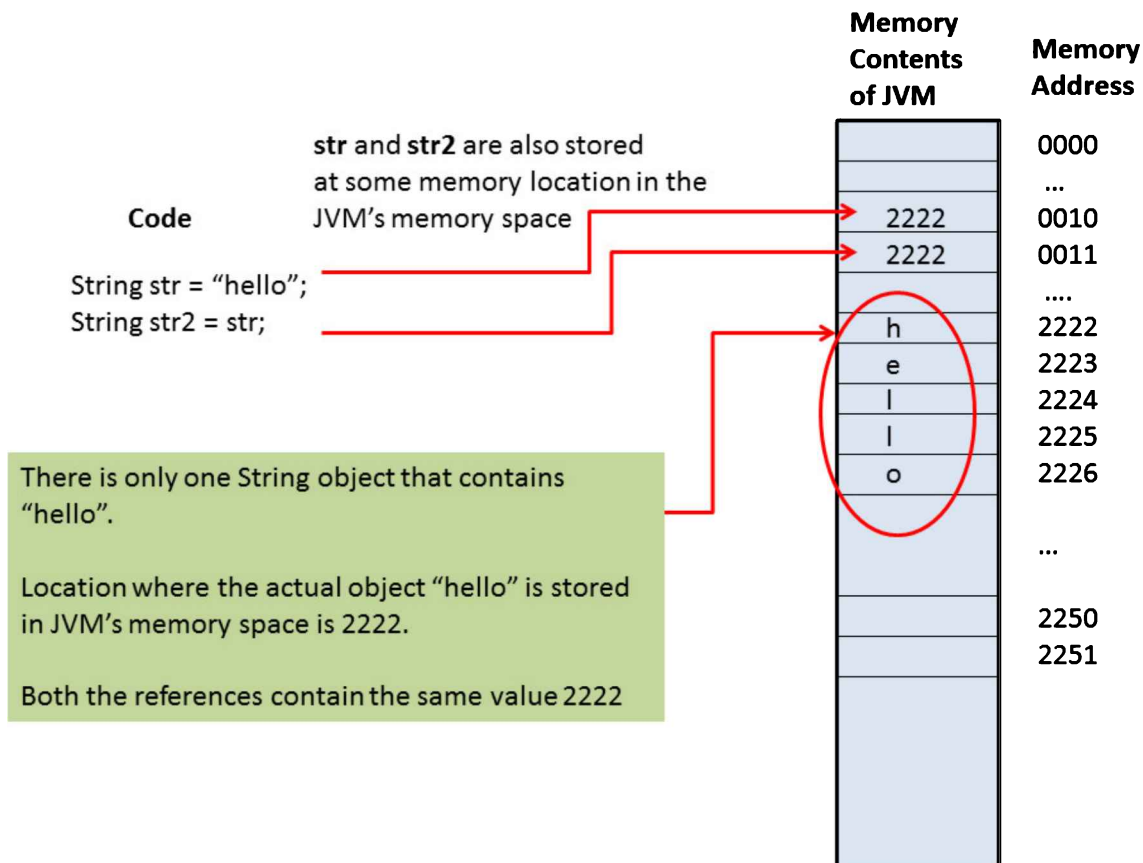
Memory Contents of JVM

Memory Address

str and str2 are also stored at some memory location in the JVM's memory space

Code

String str = "hello";
String str2 = str;

There is only one String object that contains "hello".

Location where the actual object "hello" is stored in JVM's memory space is 2222.

Both the references contain the same value 2222

| Memory Contents of JVM | Memory Address |
|---|---|
| | 0000 |
| | ... |
| 2222 | 0010 |
| 2222 | 0011 |
| | .... |
| h | 2222 |
| e | 2223 |
| l | 2224 |
| l | 2225 |
| o | 2226 |
| | ... |
| | 2250 |
| | 2251 |